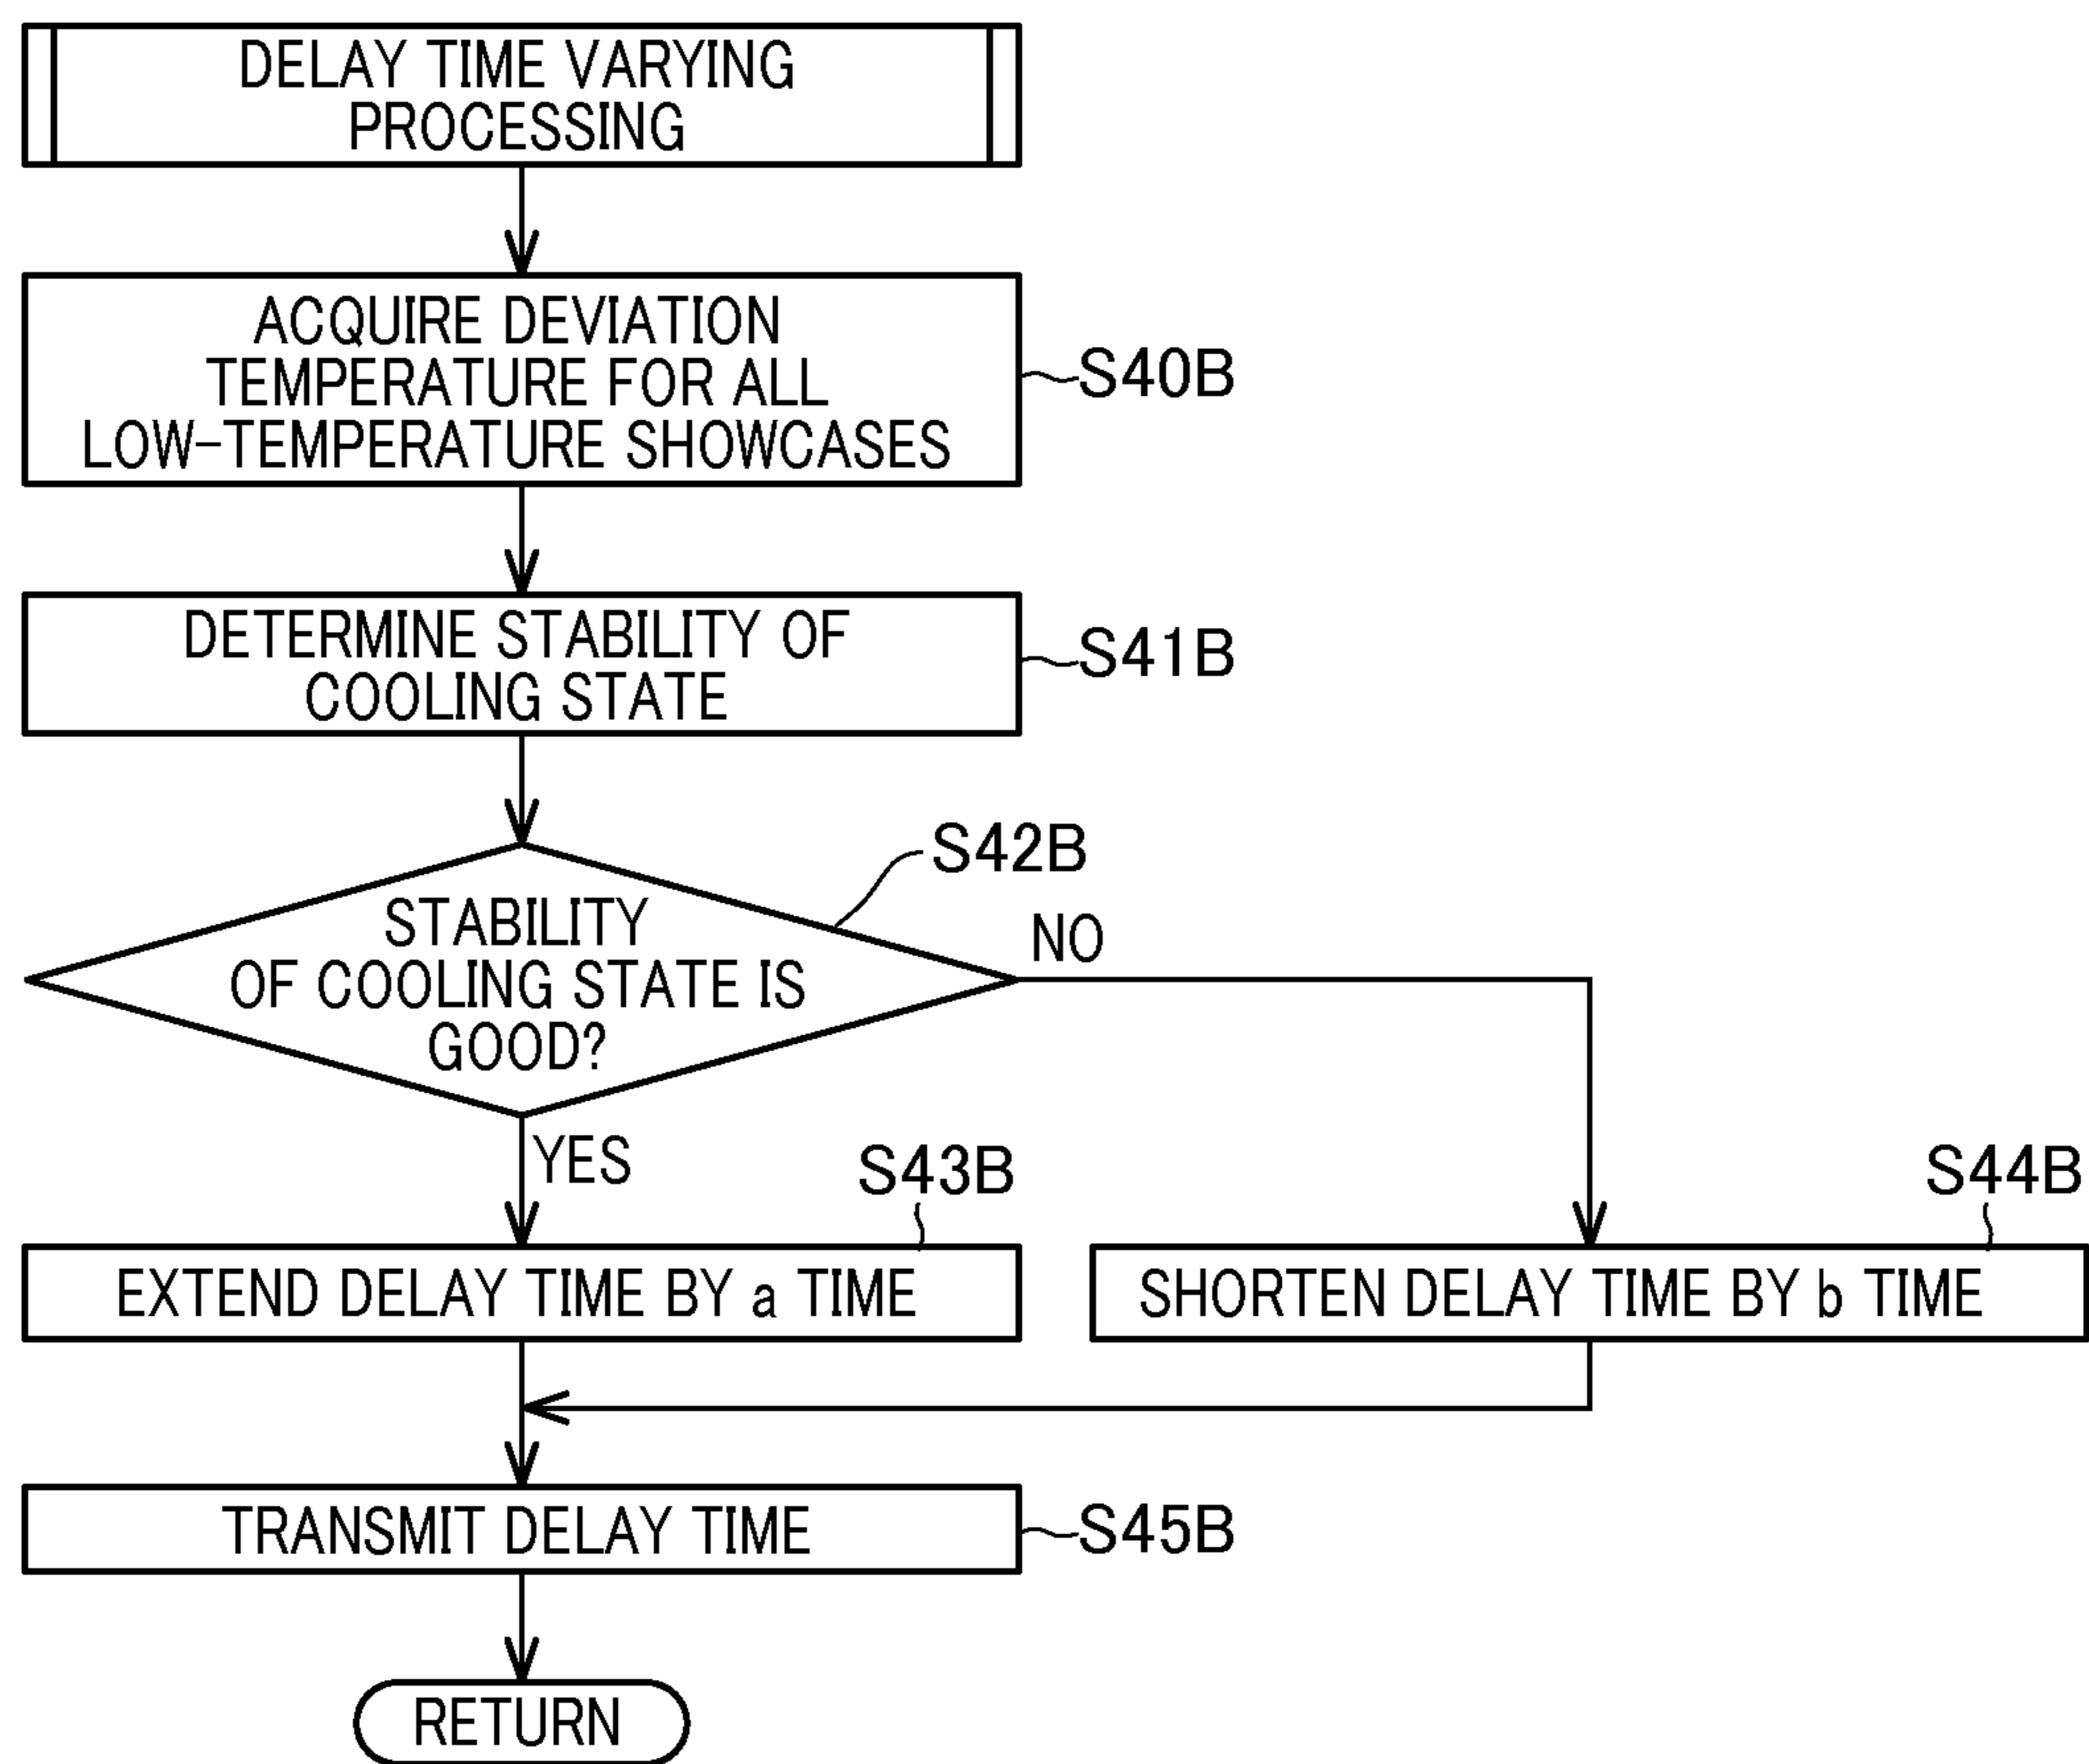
DELAY TIME VARYING PROCESSING

ACQUIRE DEVIATION TEMPERATURE FOR ALL LOW-TEMPERATURE SHOWCASES

S40B

DETERMINE STABILITY OF COOLING STATE

S41B

S42B

STABILITY OF COOLING STATE IS GOOD?

NO

YES

S43B

S44B

EXTEND DELAY TIME BY a TIME

SHORTEN DELAY TIME BY b TIME

TRANSMIT DELAY TIME

S45B

RETURN